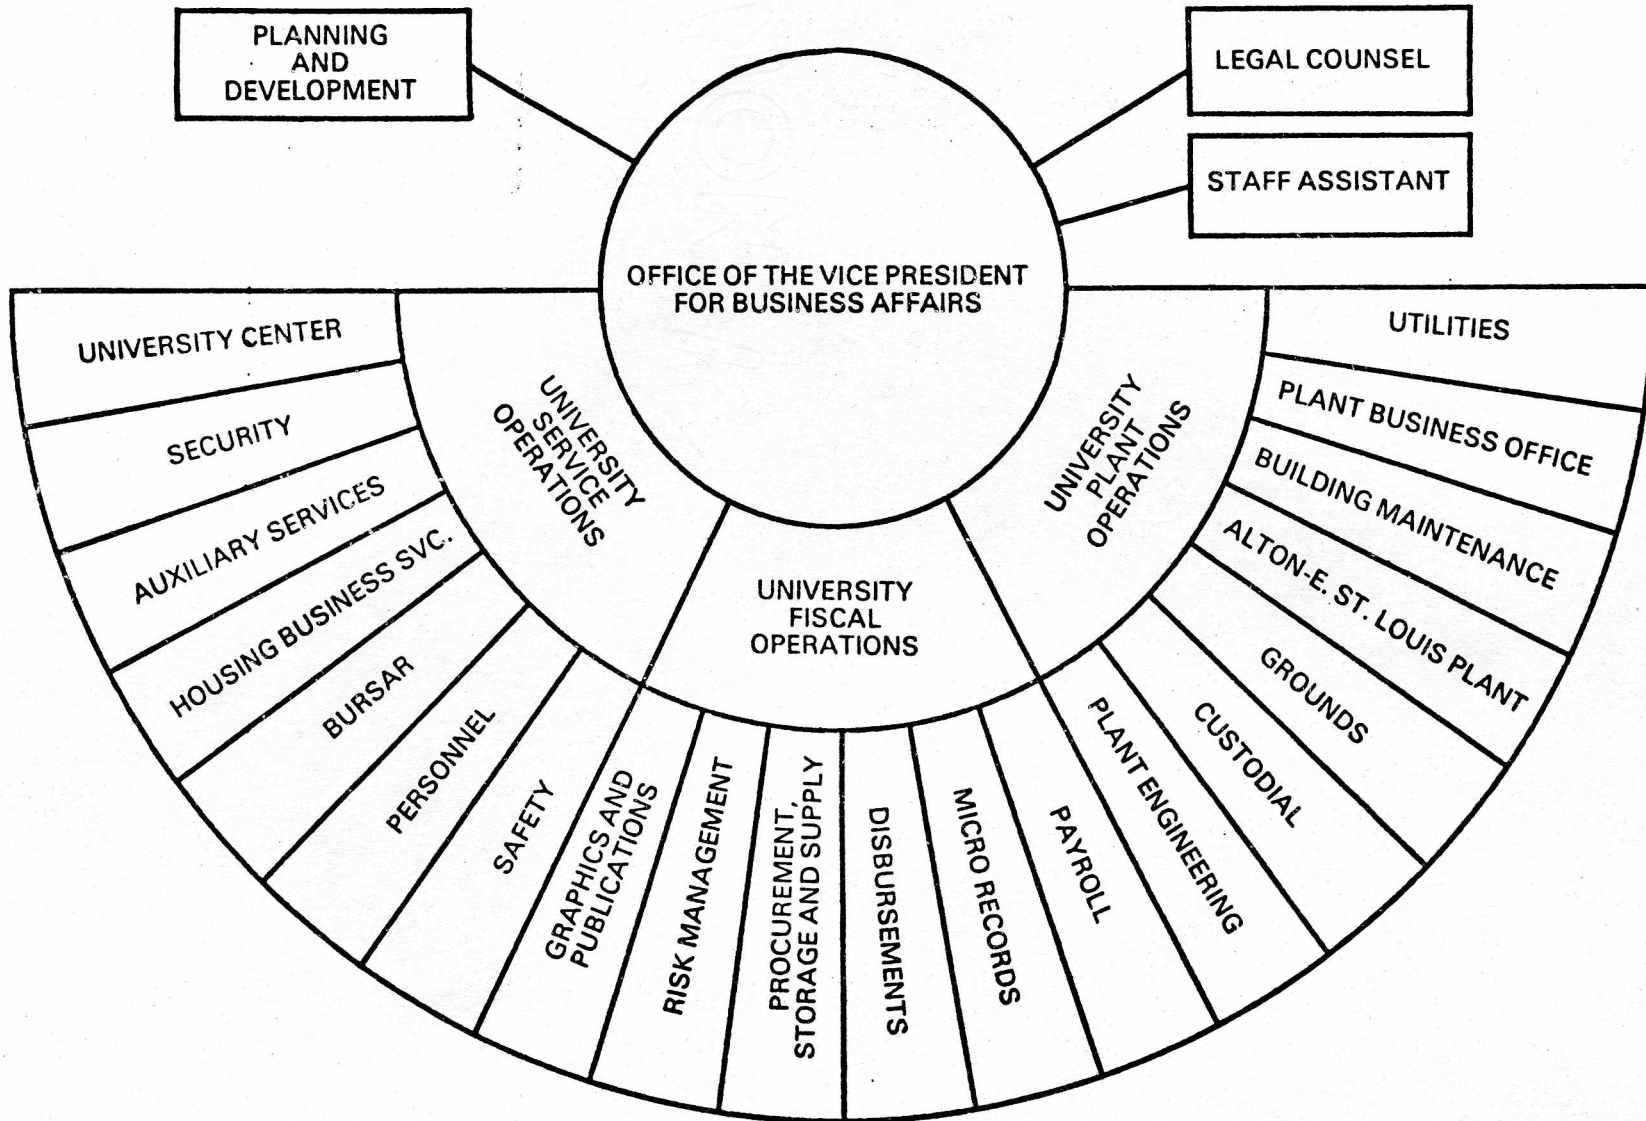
PLANNING AND DEVELOPMENT

LEGAL COUNSEL

STAFF ASSISTANT

OFFICE OF THE VICE PRESIDENT FOR BUSINESS AFFAIRS

UNIVERSITY SERVICE OPERATIONS

UNIVERSITY FISCAL OPERATIONS

UNIVERSITY PLANT OPERATIONS

UNIVERSITY CENTER

SECURITY

AUXILIARY SERVICES

HOUSING BUSINESS SVC.

BURSAR

PERSONNEL

SAFETY

GRAPHICS AND PUBLICATIONS

RISK MANAGEMENT

PROCUREMENT, STORAGE AND SUPPLY

DISBURSEMENTS

MICRO RECORDS

PAYROLL

PLANT ENGINEERING

CUSTODIAL

GROUNDS

ALTON-E. ST. LOUIS PLANT

BUILDING MAINTENANCE

PLANT BUSINESS OFFICE

UTILITIES